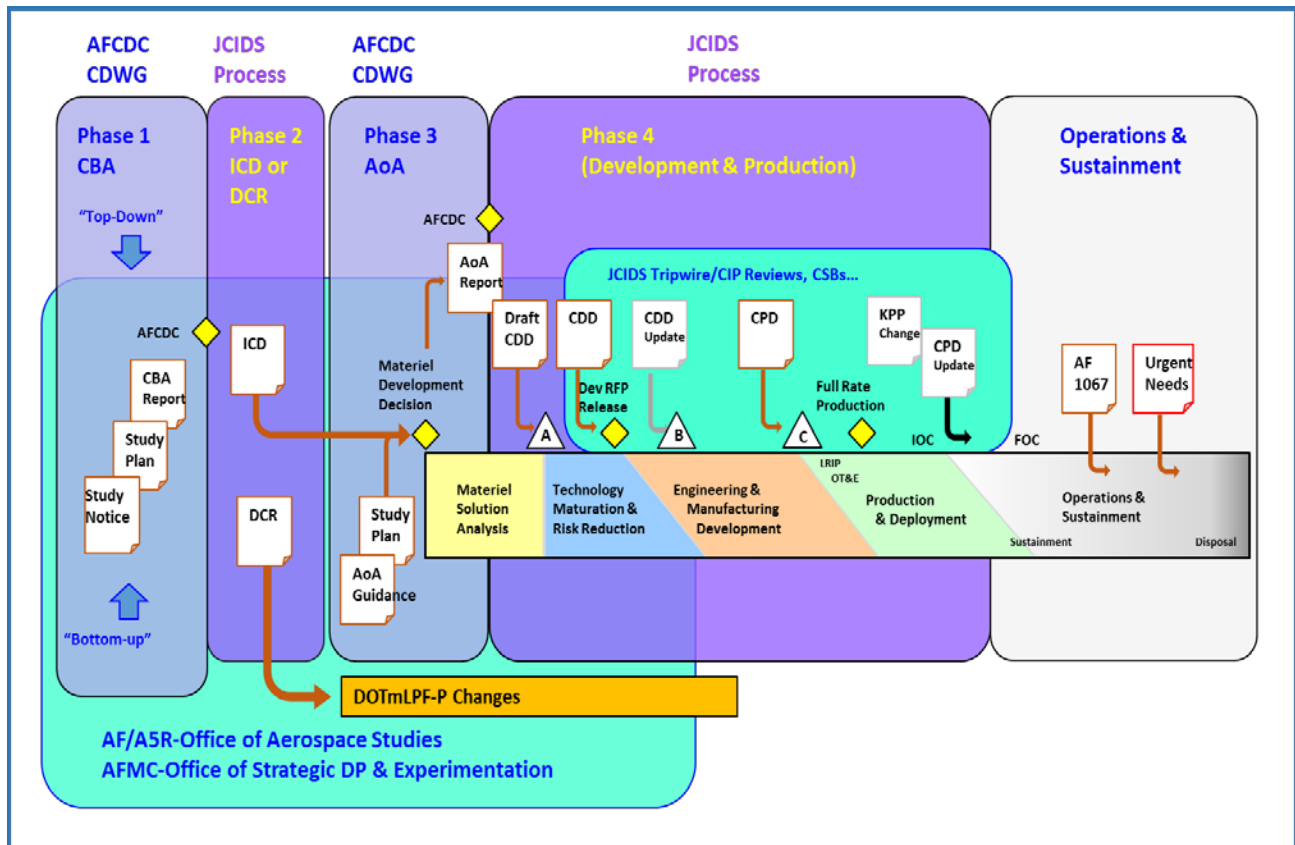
AFCDC CDWG

JCIDS Process

AFCDC CDWG

JCIDS Process

Phase 1 CBA

Phase 2 ICD or DCR

Phase 3 AoA

Phase 4 (Development & Production)

Operations & Sustainment

"Top-Down"

AFCDC

AoA Report

JCIDS Tripwire/CIP Reviews, CSBs...

AFCDC

ICD

Draft CDD

CDD

CDD Update

CPD

KPP Change

CPD Update

CBA Report

Materiel Development Decision

Dev RFP Release

Full Rate Production

AF 1067

Urgent Needs

Study Plan

A

B

C

IOC

FOC

Study Notice

LRIP

OT&E

Materiel Solution Analysis

Technology Maturation & Risk Reduction

Engineering & Manufacturing Development

Production & Deployment

Operations & Sustainment

DCR

Study Plan

Sustainment

Disposal

AoA Guidance

"Bottom-up"

DOTmLPF-P Changes

AF/A5R-Office of Aerospace Studies
AFMC-Office of Strategic DP & Experimentation